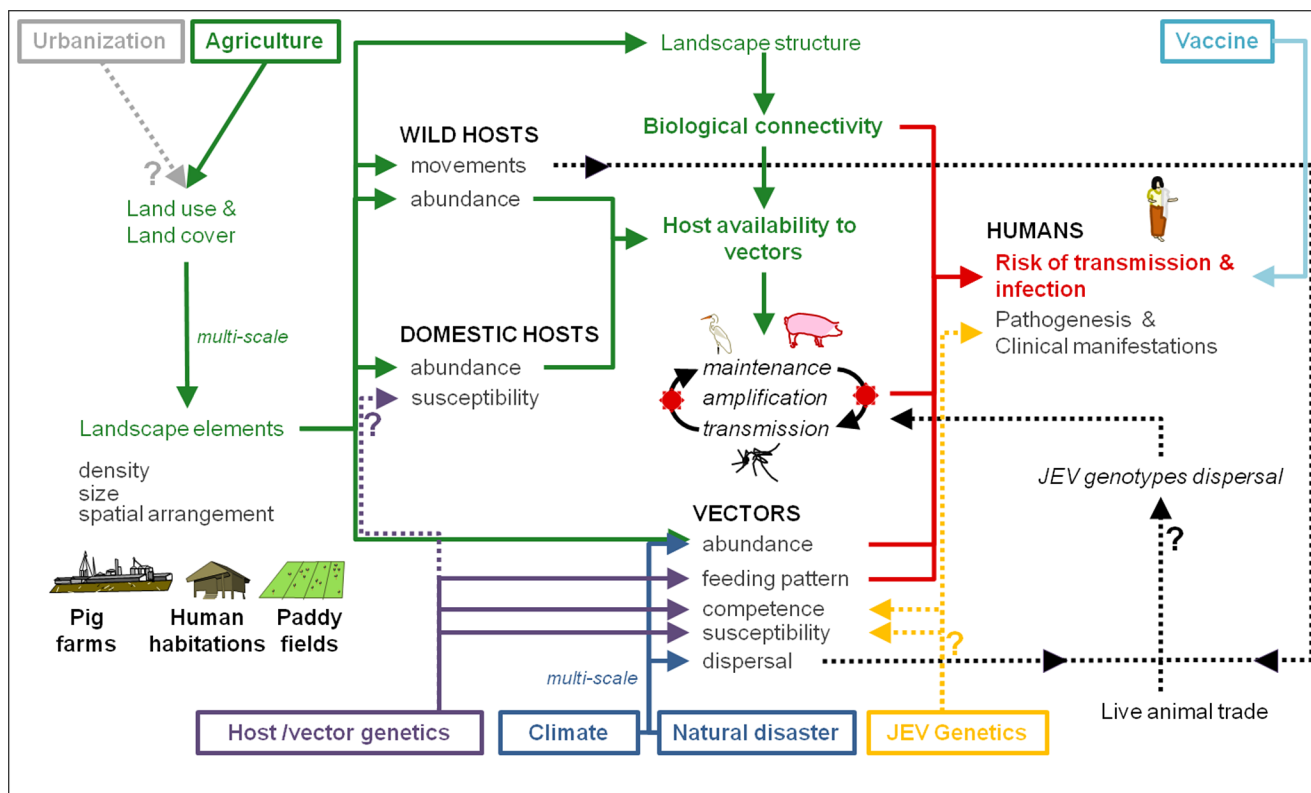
Urbanization
Agriculture
?
Land use &
Land cover
multi-scale
Landscape elements
density
size
spatial arrangement
Pig farms
Human habitations
Paddy fields
Landscape structure
Biological connectivity
WILD HOSTS
movements
abundance
Host availability to vectors
DOMESTIC HOSTS
abundance
susceptibility
?
maintenance
amplification
transmission
VECTORS
abundance
feeding pattern
competence
susceptibility
dispersal
multi-scale
?
Vaccine
HUMANS
Risk of transmission & infection
Pathogenesis &
Clinical manifestations
JEV genotypes dispersal
?
Live animal trade
Host /vector genetics
Climate
Natural disaster
JEV Genetics